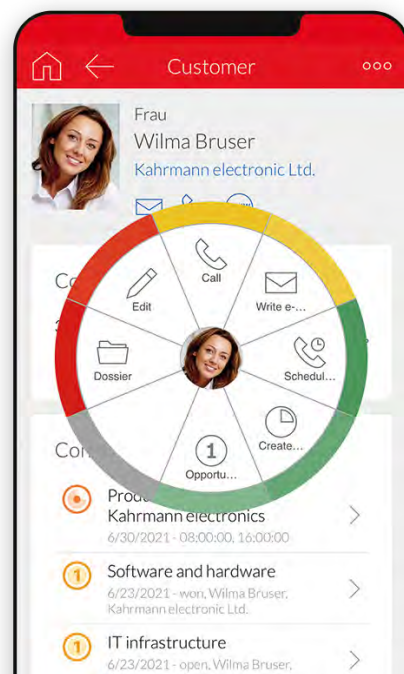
Customer

Frau
Wilma Bruser
Kahrmann electronic Ltd.

Co

Call
Edit
Write e-...
Dossier
Schedul...
Create...
Opportu...

Con

Produ
Kahrmann electronics
6/30/2021 - 08:00:00, 16:00:00

Software and hardware
6/23/2021 - won, Wilma Bruser, Kahrmann electronic Ltd.

IT infrastructure
6/23/2021 - open, Wilma Bruser,